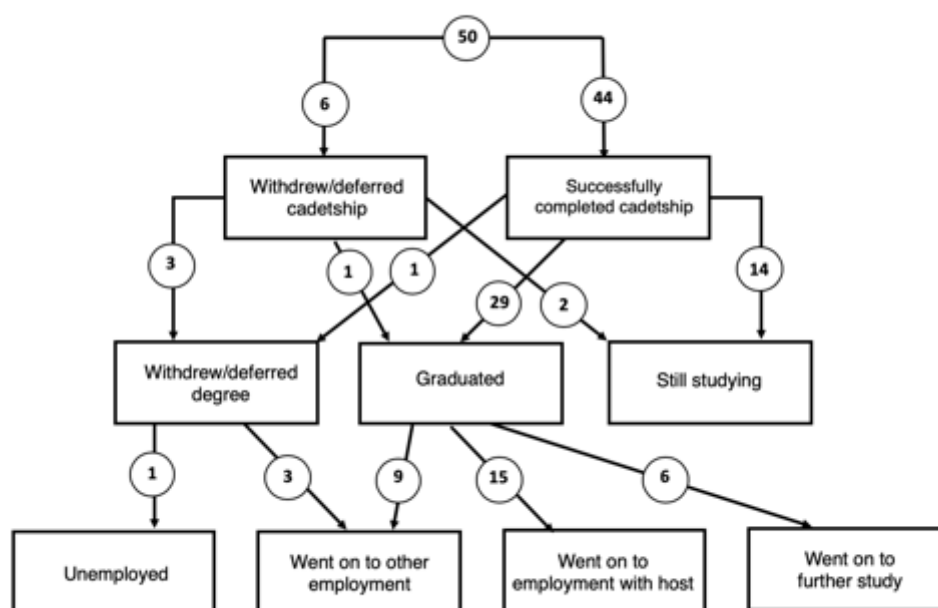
50

6

44

Withdrew/deferred cadetship

Successfully completed cadetship

3

1

1

29

2

14

Withdrew/deferred degree

Graduated

Still studying

1

3

9

15

6

Unemployed

Went on to other employment

Went on to employment with host

Went on to further study